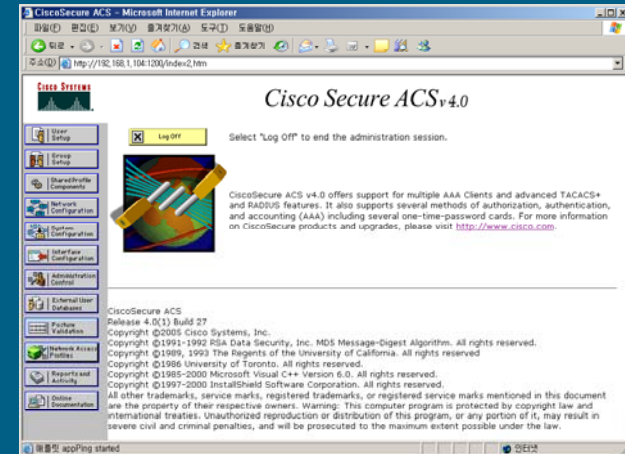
CiscoSecure ACS - Microsoft Internet Explorer

파일(F) 편집(E) 보기(V) 즐겨찾기(A) 도구(T) 도움말(H)

뒤로 · 검색 즐겨찾기

주소(D) http://192.168.1.104:1200/index2.htm

Cisco Systems

Cisco Secure ACS v4.0

User Setup

Group Setup

Shared Profile Components

Network Configuration

System Configuration

Interface Configuration

Administration Control

External User Databases

Posture Validation

Network Access Profiles

Reports and Activity

Online Documentation

Log Off

Select "Log Off" to end the administration session.

CiscoSecure ACS v4.0 offers support for multiple AAA Clients and advanced TACACS+ and RADIUS features. It also supports several methods of authorization, authentication, and accounting (AAA) including several one-time-password cards. For more information on CiscoSecure products and upgrades, please visit http://www.cisco.com.

CiscoSecure ACS
Release 4.0(1) Build 27
Copyright ©2005 Cisco Systems, Inc.
Copyright ©1991-1992 RSA Data Security, Inc. MD5 Message-Digest Algorithm. All rights reserved.
Copyright ©1989, 1993 The Regents of the University of California. All rights reserved
Copyright ©1986 University of Toronto. All rights reserved.
Copyright ©1985-2000 Microsoft Visual C++ Version 6.0. All rights reserved.
Copyright ©1997-2000 InstallShield Software Corporation. All rights reserved.
All other trademarks, service marks, registered trademarks, or registered service marks mentioned in this document are the property of their respective owners. Warning: This computer program is protected by copyright law and international treaties. Unauthorized reproduction or distribution of this program, or any portion of it, may result in severe civil and criminal penalties, and will be prosecuted to the maximum extent possible under the law.

애플릿 appPing started

인터넷